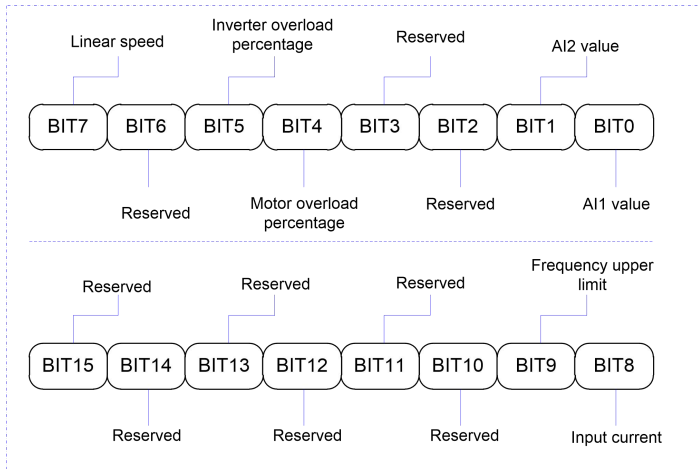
Linear speed

Inverter overload percentage

Reserved

AI2 value

BIT7 BIT6 BIT5 BIT4 BIT3 BIT2 BIT1 BIT0

Reserved

Motor overload percentage

Reserved

AI1 value

Reserved

Reserved

Reserved

Frequency upper limit

BIT15 BIT14 BIT13 BIT12 BIT11 BIT10 BIT9 BIT8

Reserved

Reserved

Reserved

Input current